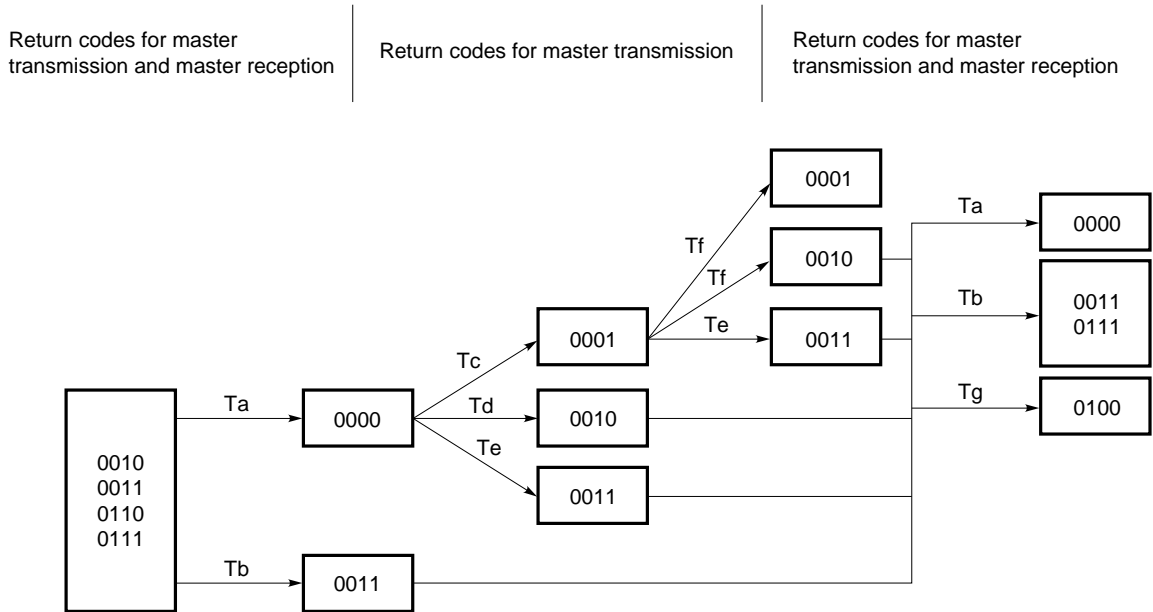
Return codes for master transmission and master reception

Return codes for master transmission

Return codes for master transmission and master reception

0010
0011
0110
0111

Ta

Tb

0000

0011

Tc

Td

Te

0001

0010

0011

Tf

Tf

Te

0001

0010

0011

Ta

Tb

Tg

0000

0011
0111

0100